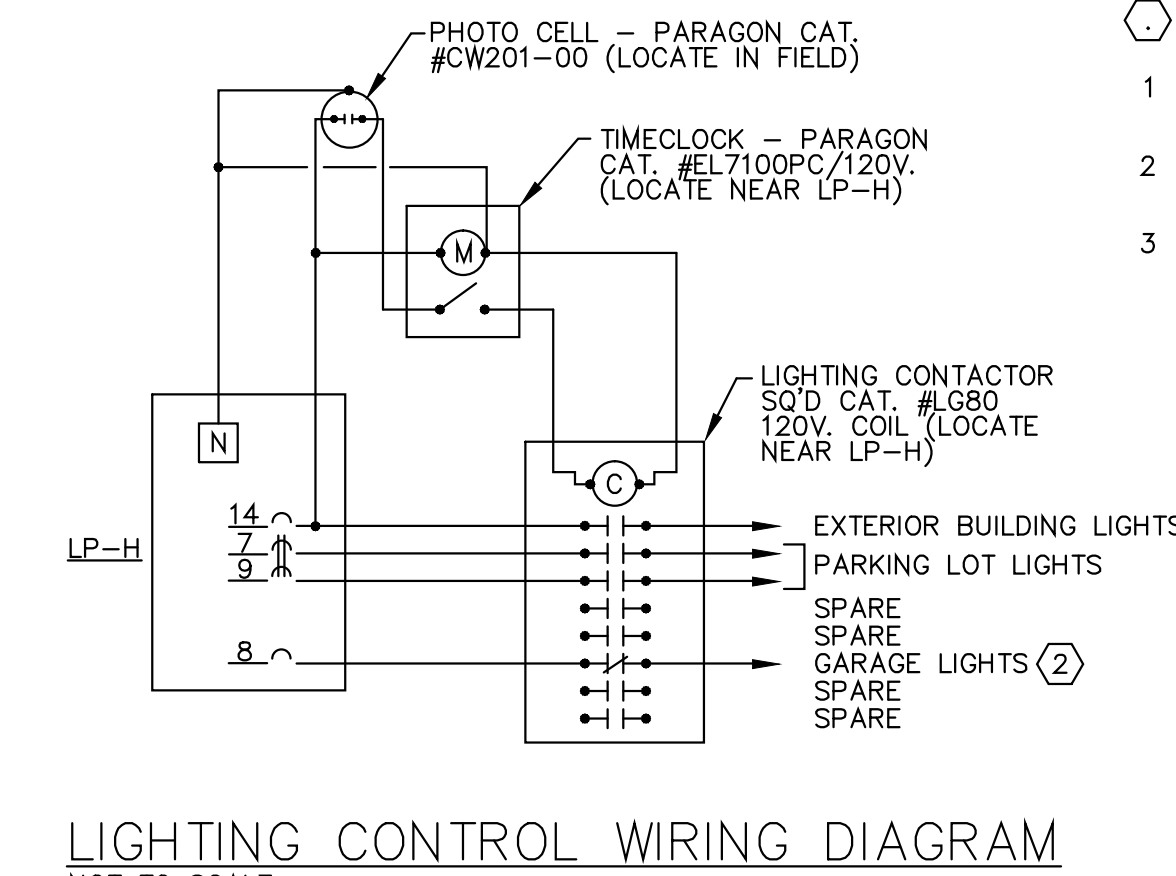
PHOTO CELL – PARAGON CAT. #CW201–00 (LOCATE IN FIELD)

TIMECLOCK – PARAGON CAT. #EL7100PC/120V. (LOCATE NEAR LP–H)

M

LIGHTING CONTACTOR SQ'D CAT. #LG80 120V. COIL (LOCATE NEAR LP–H)

C

N

LP–H

14
7
9
8

EXTERIOR BUILDING LIGHTS
PARKING LOT LIGHTS
SPARE
SPARE
GARAGE LIGHTS 2
SPARE
SPARE

.
1
2
3

LIGHTING CONTROL WIRING DIAGRAM
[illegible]